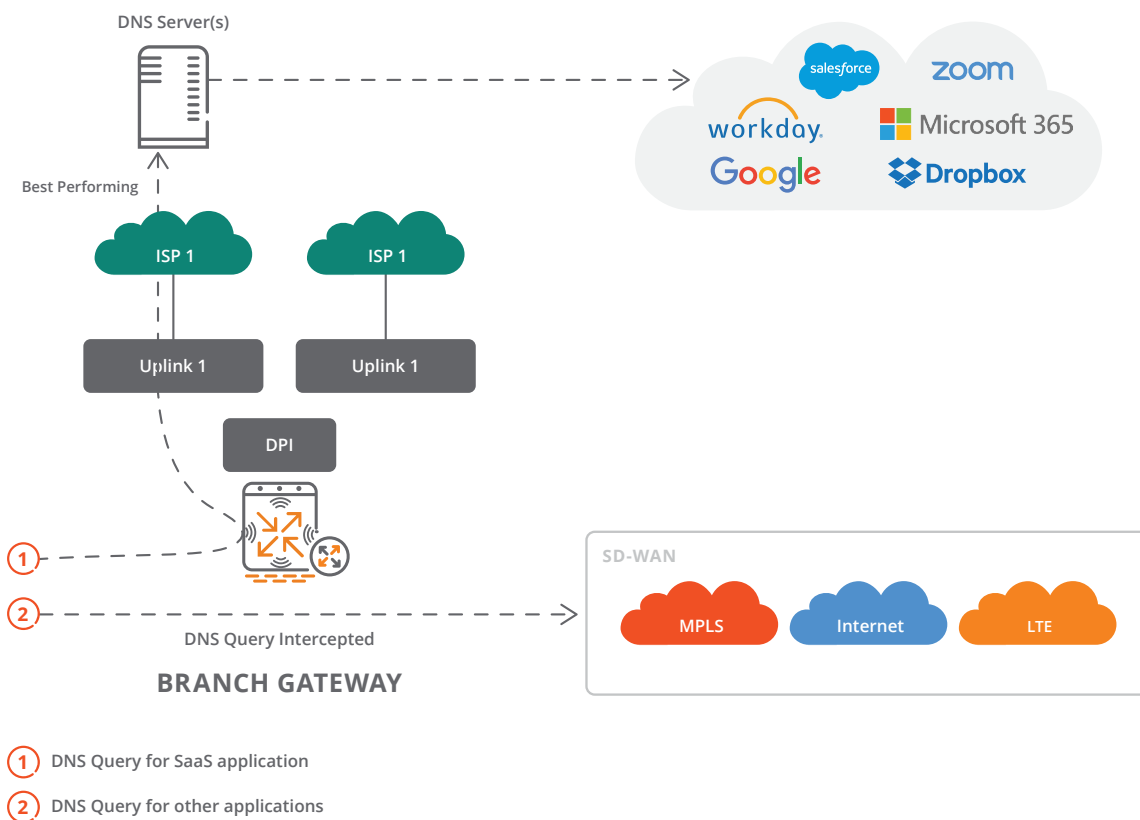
DNS Server(s)

salesforce

zoom

workday.

Microsoft 365

Google

Dropbox

Best Performing

ISP 1

ISP 1

Uplink 1

Uplink 1

DPI

1

2

DNS Query Intercepted

BRANCH GATEWAY

SD-WAN

MPLS

Internet

LTE

1 DNS Query for SaaS application

2 DNS Query for other applications